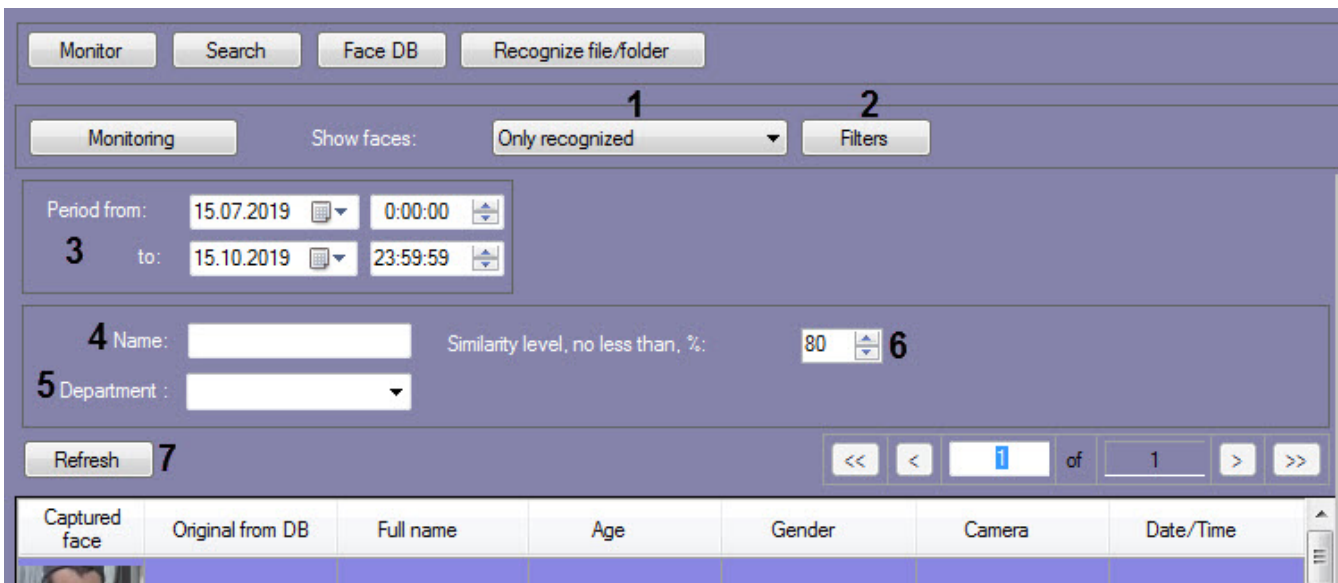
Monitor Search Face DB Recognize file/folder

1 2

Monitoring Show faces: Only recognized Filters

Period from: 15.07.2019 0:00:00

3 to: 15.10.2019 23:59:59

4 Name:

Similarity level, no less than, %: 80 6

5 Department :

Refresh 7

<< < 1 of 1 > >>

| Captured face | Original from DB | Full name | Age | Gender | Camera | Date/Time |
|---|---|---|---|---|---|---|